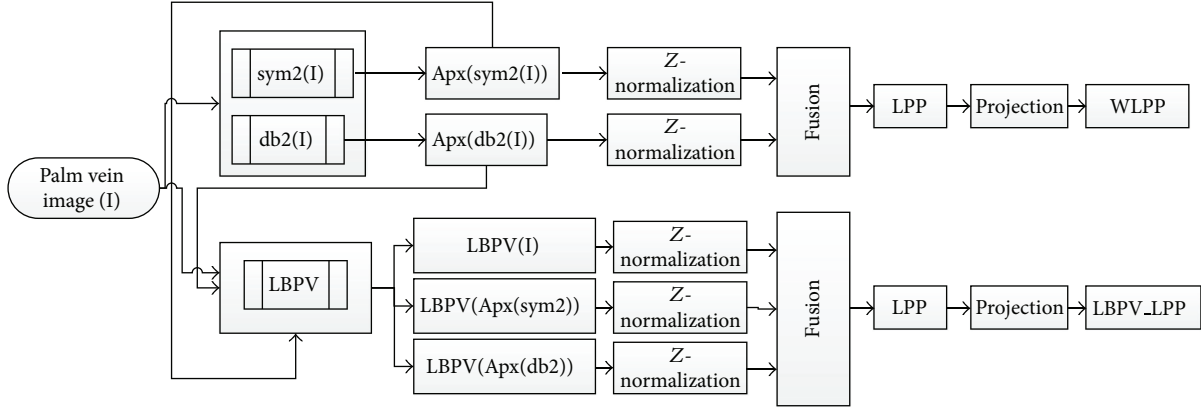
Palm vein image (I)

sym2(I)

db2(I)

Apx(sym2(I))

Apx(db2(I))

$Z$-normalization

$Z$-normalization

Fusion

LPP

Projection

WLPP

LBPV

LBPV(I)

LBPV(Apx(sym2))

LBPV(Apx(db2))

$Z$-normalization

$Z$-normalization

$Z$-normalization

Fusion

LPP

Projection

LBPV_LPP